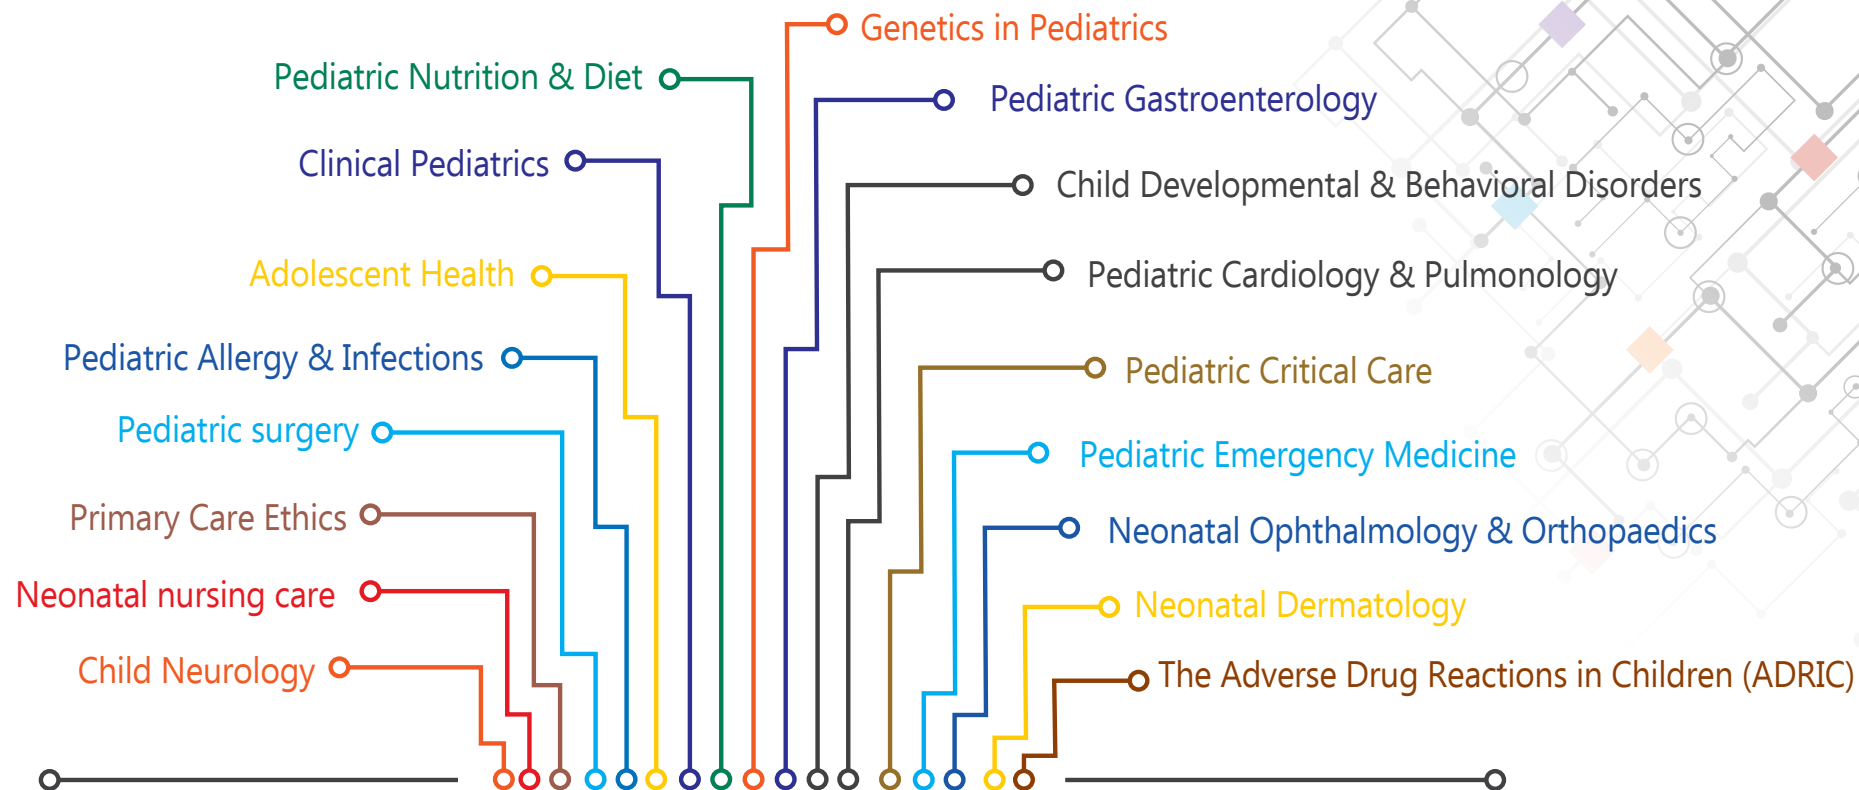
Genetics in Pediatrics

Pediatric Nutrition & Diet

Pediatric Gastroenterology

Clinical Pediatrics

Child Developmental & Behavioral Disorders

Adolescent Health

Pediatric Cardiology & Pulmonology

Pediatric Allergy & Infections

Pediatric Critical Care

Pediatric surgery

Pediatric Emergency Medicine

Primary Care Ethics

Neonatal Ophthalmology & Orthopaedics

Neonatal nursing care

Neonatal Dermatology

Child Neurology

The Adverse Drug Reactions in Children (ADRIC)